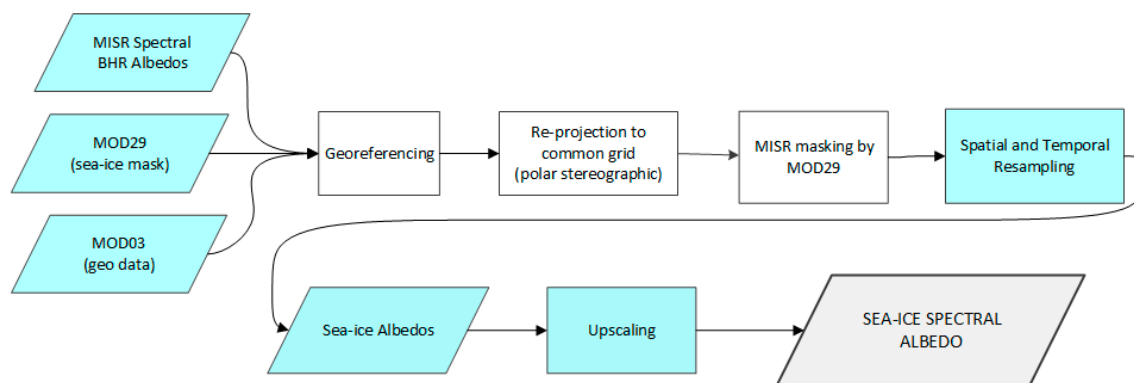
MISR Spectral BHR Albedos

MOD29 (sea-ice mask)

MOD03 (geo data)

Georeferencing

Re-projection to common grid (polar stereographic)

MISR masking by MOD29

Spatial and Temporal Resampling

Sea-ice Albedos

Upscaling

SEA-ICE SPECTRAL ALBEDO